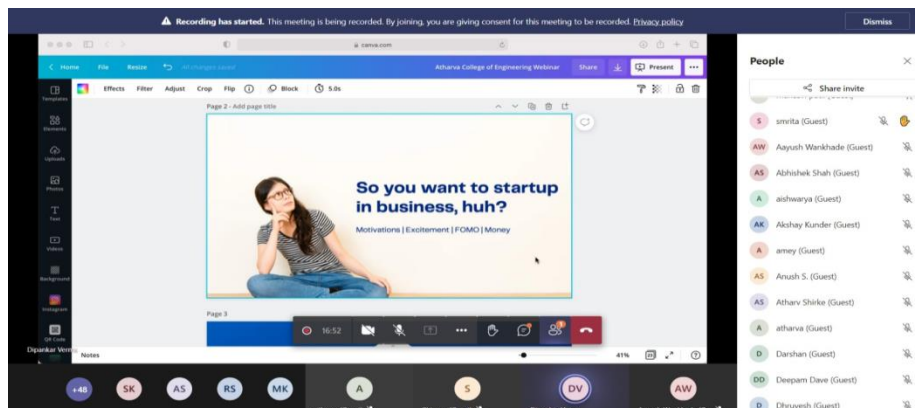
Recording has started. This meeting is being recorded. By joining, you are giving consent for this meeting to be recorded. Privacy policy

Dismiss

canva.com

Home File Resize All changes saved

Atharva College of Engineering Webinar Share Present

Effects Filter Adjust Crop Flip Block 5.0s

Templates Elements Uploads Photos Text Videos Background Instagram QR Code

Page 2 - Add page title

So you want to startup in business, huh?

Motivations | Excitement | FOMO | Money

Page 3

16:52

Dipankar Verma

Notes

41%

People

Share invite

smrita (Guest)

Aayush Wankhade (Guest)

Abhishek Shah (Guest)

aishwarya (Guest)

Akshay Kunder (Guest)

amey (Guest)

Anush S. (Guest)

Atharv Shirke (Guest)

atharva (Guest)

Darshan (Guest)

Deepam Dave (Guest)

Dhruvesh (Guest)

+48 SK AS RS MK A S DV AW